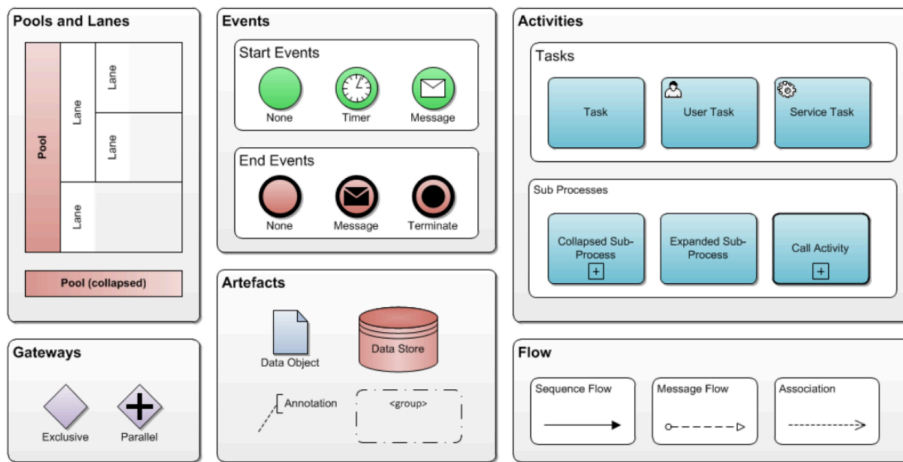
Pools and Lanes

Pool

Lane

Lane

Lane

Lane

Pool (collapsed)

Events

Start Events

None

Timer

Message

End Events

None

Message

Terminate

Activities

Tasks

Task

User Task

Service Task

Sub Processes

Collapsed Sub-Process

Expanded Sub-Process

Call Activity

Gateways

Exclusive

Parallel

Artefacts

Data Object

Data Store

Annotation

<group>

Flow

Sequence Flow

Message Flow

Association